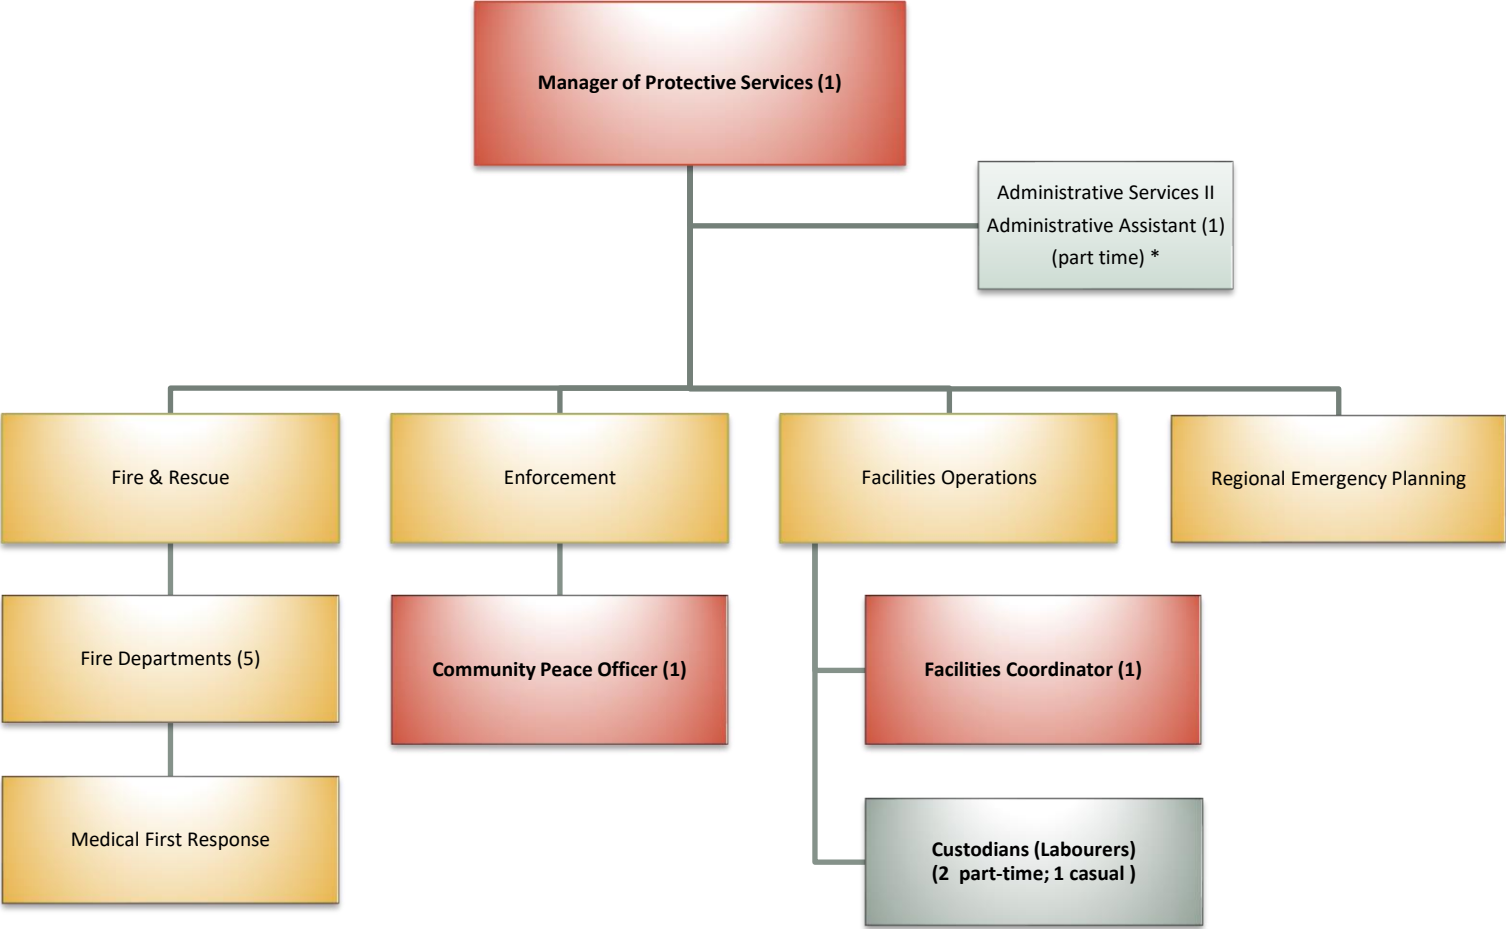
Manager of Protective Services (1)

Administrative Services II
Administrative Assistant (1)
(part time) *

Fire & Rescue

Enforcement

Facilities Operations

Regional Emergency Planning

Fire Departments (5)

Community Peace Officer (1)

Facilities Coordinator (1)

Medical First Response

Custodians (Labourers)
(2 part-time; 1 casual )